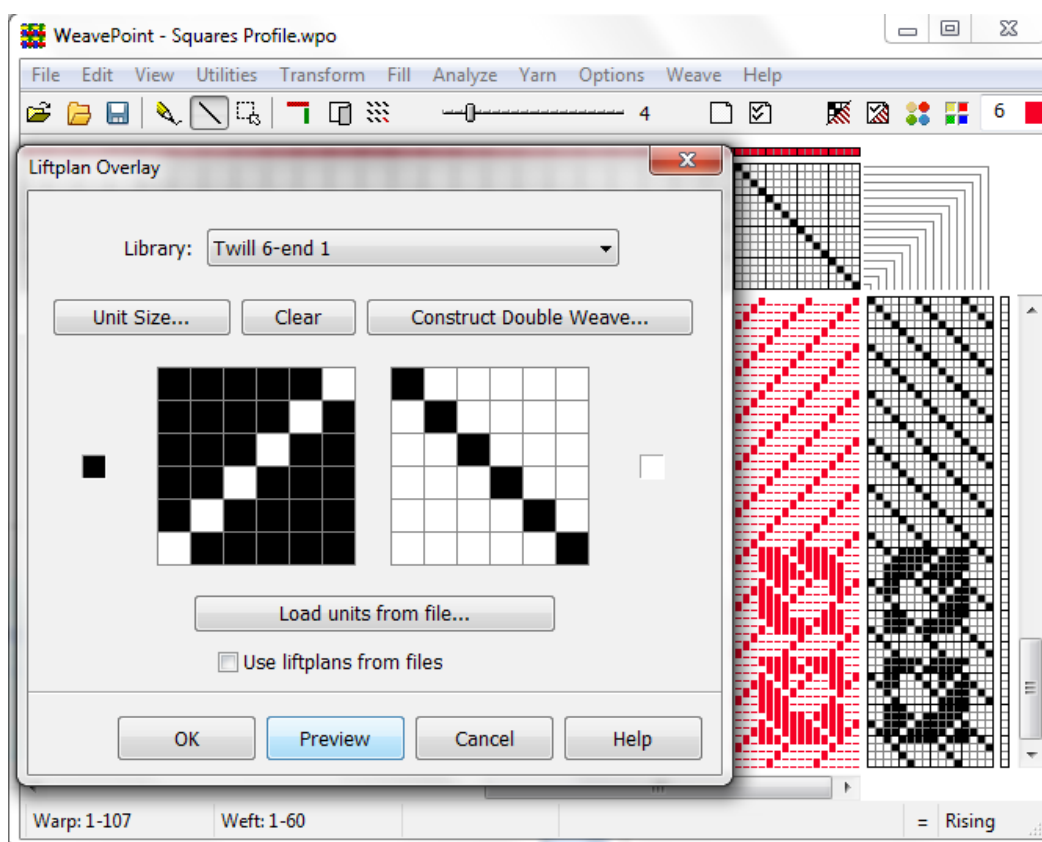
WeavePoint - Squares Profile.wpo

File Edit View Utilities Transform Fill Analyze Yarn Options Weave Help

4

6

Liftplan Overlay

Library: Twill 6-end 1

Unit Size...

Clear

Construct Double Weave...

Load units from file...

Use liftplans from files

OK

Preview

Cancel

Help

Warp: 1-107

Weft: 1-60

=

Rising